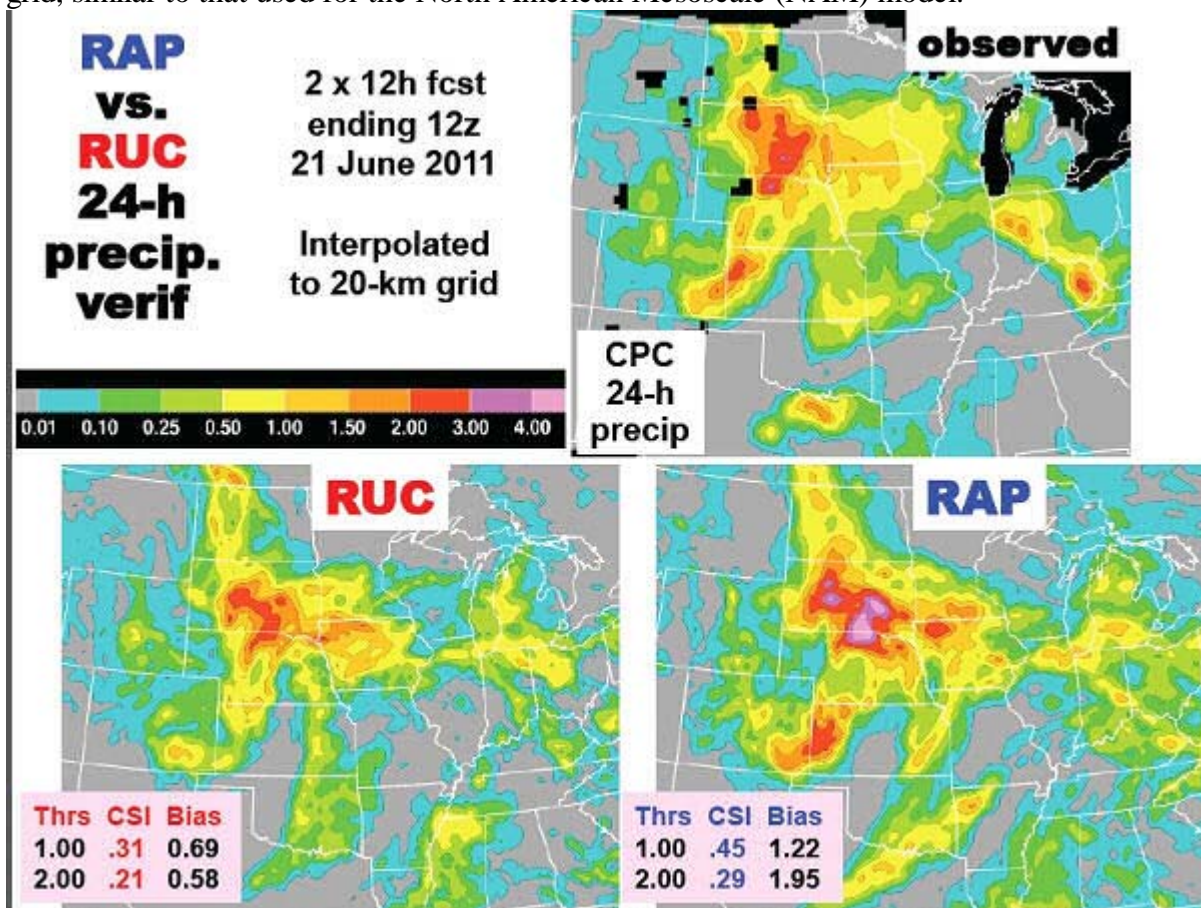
grid, similar to that used for the North American Mesoscale (NAM) model.

RAP vs. RUC 24-h precip. verif

2 x 12h fcst ending 12z 21 June 2011

Interpolated to 20-km grid

observed

0.01 0.10 0.25 0.50 1.00 1.50 2.00 3.00 4.00

CPC 24-h precip

RUC

| Thrs | CSI | Bias |
|---|---|---|
| 1.00 | .31 | 0.69 |
| 2.00 | .21 | 0.58 |

RAP

| Thrs | CSI | Bias |
|---|---|---|
| 1.00 | .45 | 1.22 |
| 2.00 | .29 | 1.95 |